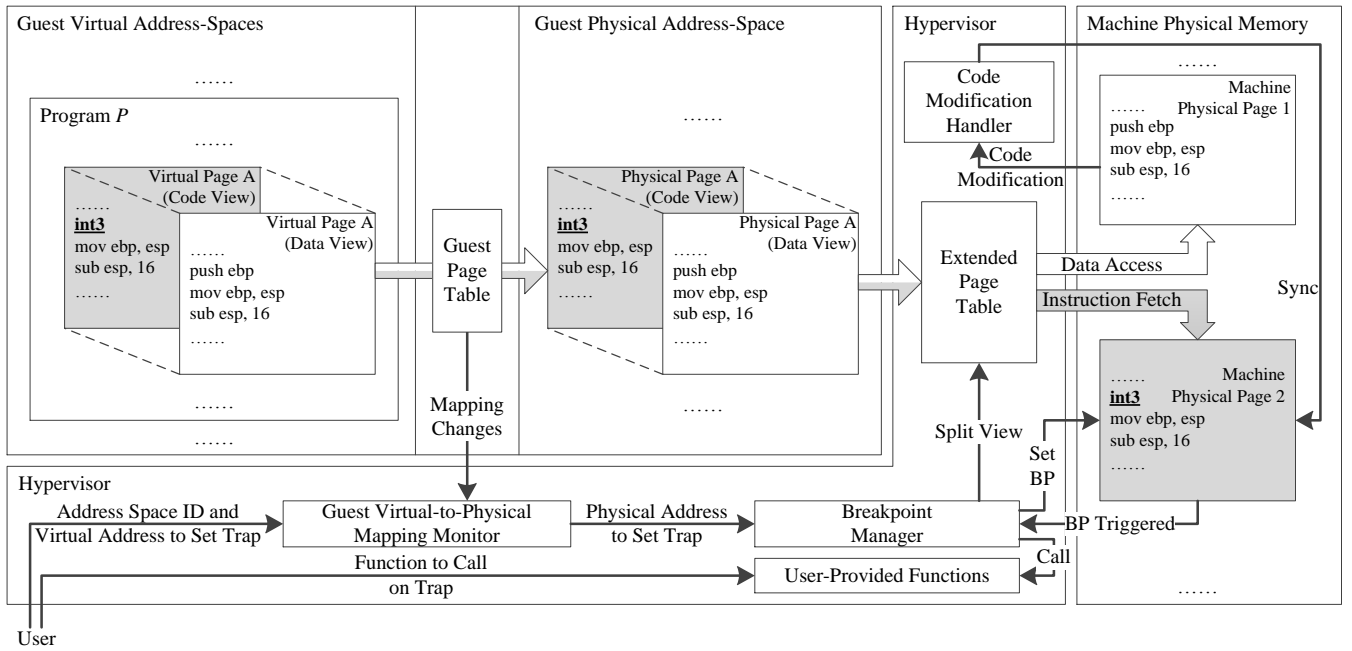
Guest Virtual Address-Spaces

……

Program *P*

……

Virtual Page A (Code View)

……
**int3**
mov ebp, esp
sub esp, 16
……

Virtual Page A (Data View)

……
push ebp
mov ebp, esp
sub esp, 16
……

……

……

Guest Page Table

Mapping Changes

Guest Physical Address-Space

……

Physical Page A (Code View)

……
**int3**
mov ebp, esp
sub esp, 16
……

Physical Page A (Data View)

……
push ebp
mov ebp, esp
sub esp, 16
……

……

Hypervisor

Code Modification Handler

Code Modification

Extended Page Table

Data Access

Instruction Fetch

Split View

Set BP

Machine Physical Memory

……

Machine Physical Page 1

……
push ebp
mov ebp, esp
sub esp, 16
……

Sync

Machine Physical Page 2

……
**int3**
mov ebp, esp
sub esp, 16
……

……

Hypervisor

Address Space ID and Virtual Address to Set Trap

Guest Virtual-to-Physical Mapping Monitor

Physical Address to Set Trap

Breakpoint Manager

BP Triggered

Function to Call on Trap

User-Provided Functions

Call

User